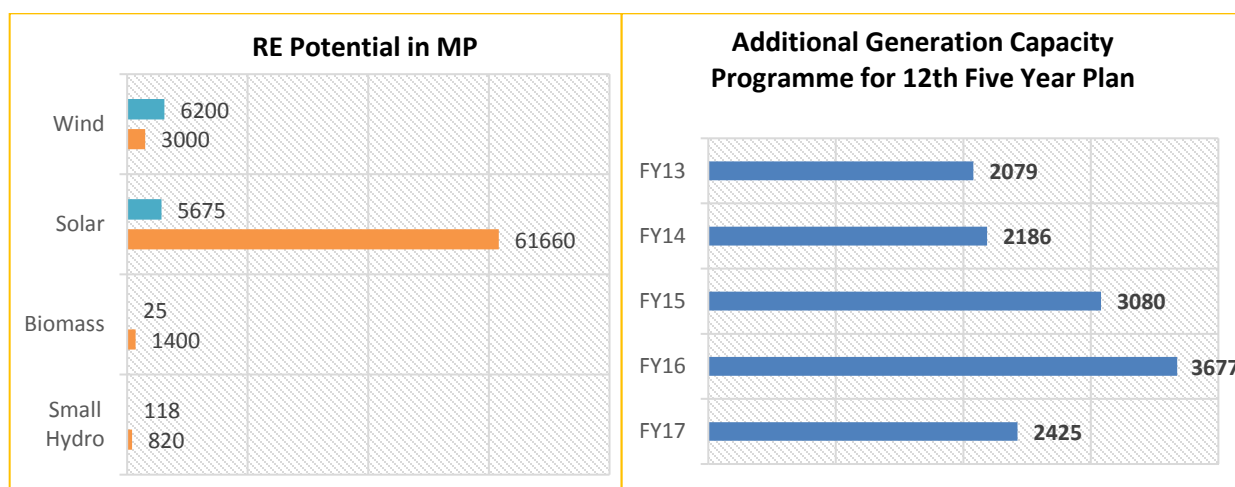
RE Potential in MP

Wind
6200
3000

Solar
5675
61660

Biomass
25
1400

Small Hydro
118
820

Additional Generation Capacity Programme for 12th Five Year Plan

FY13
2079

FY14
2186

FY15
3080

FY16
3677

FY17
2425